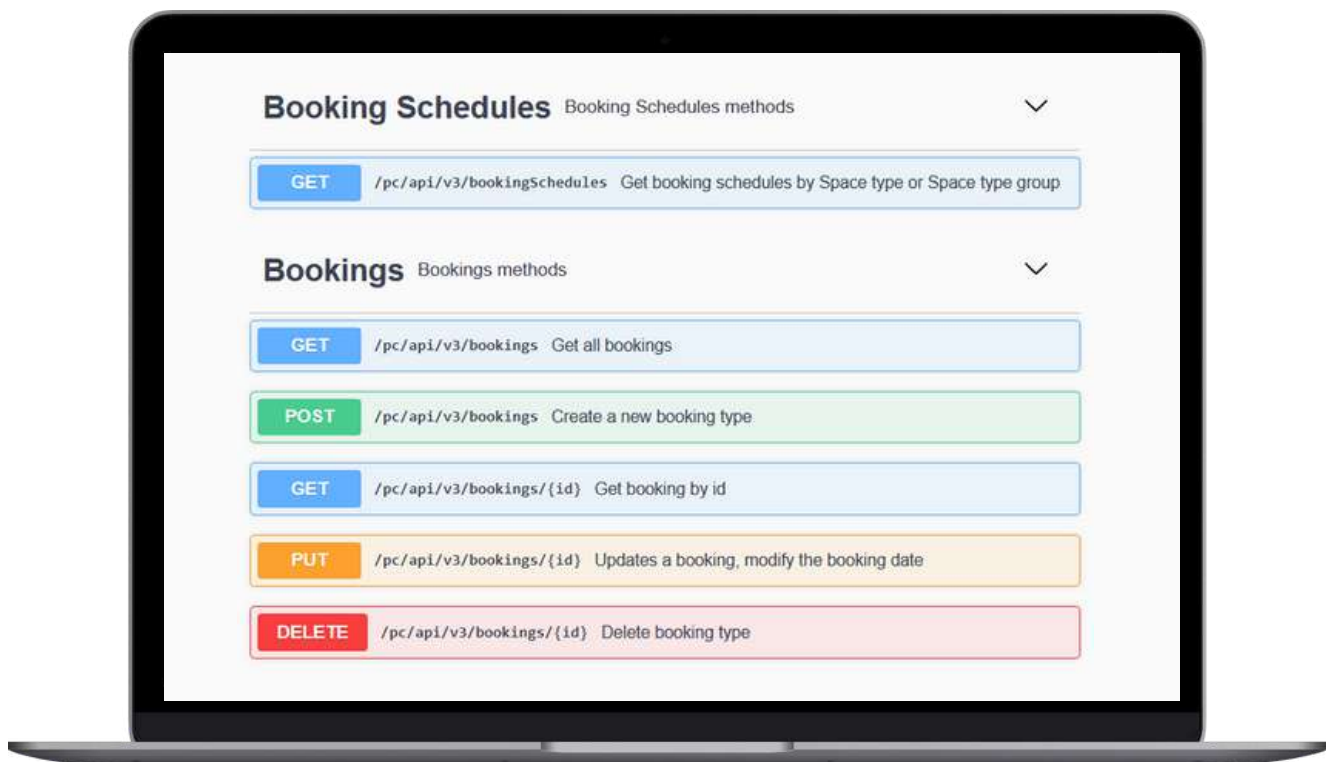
Booking Schedules Booking Schedules methods

GET /pc/api/v3/bookingSchedules Get booking schedules by Space type or Space type group

Bookings Bookings methods

GET /pc/api/v3/bookings Get all bookings

POST /pc/api/v3/bookings Create a new booking type

GET /pc/api/v3/bookings/{id} Get booking by id

PUT /pc/api/v3/bookings/{id} Updates a booking, modify the booking date

DELETE /pc/api/v3/bookings/{id} Delete booking type